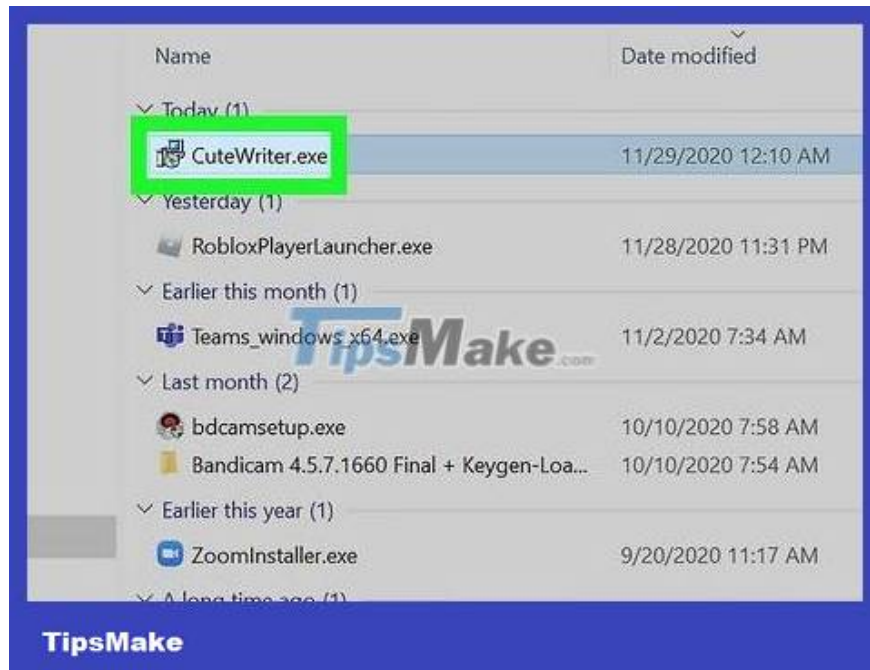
Name

Date modified

Today (1)

CuteWriter.exe 11/29/2020 12:10 AM

Yesterday (1)

RobloxPlayerLauncher.exe 11/28/2020 11:31 PM

Earlier this month (1)

Teams_windows_x64.exe 11/2/2020 7:34 AM

TipsMake.com

Last month (2)

bdcamsetup.exe 10/10/2020 7:58 AM

Bandicam 4.5.7.1660 Final + Keygen-Loa... 10/10/2020 7:54 AM

Earlier this year (1)

ZoomInstaller.exe 9/20/2020 11:17 AM

A long time ago (1)

TipsMake